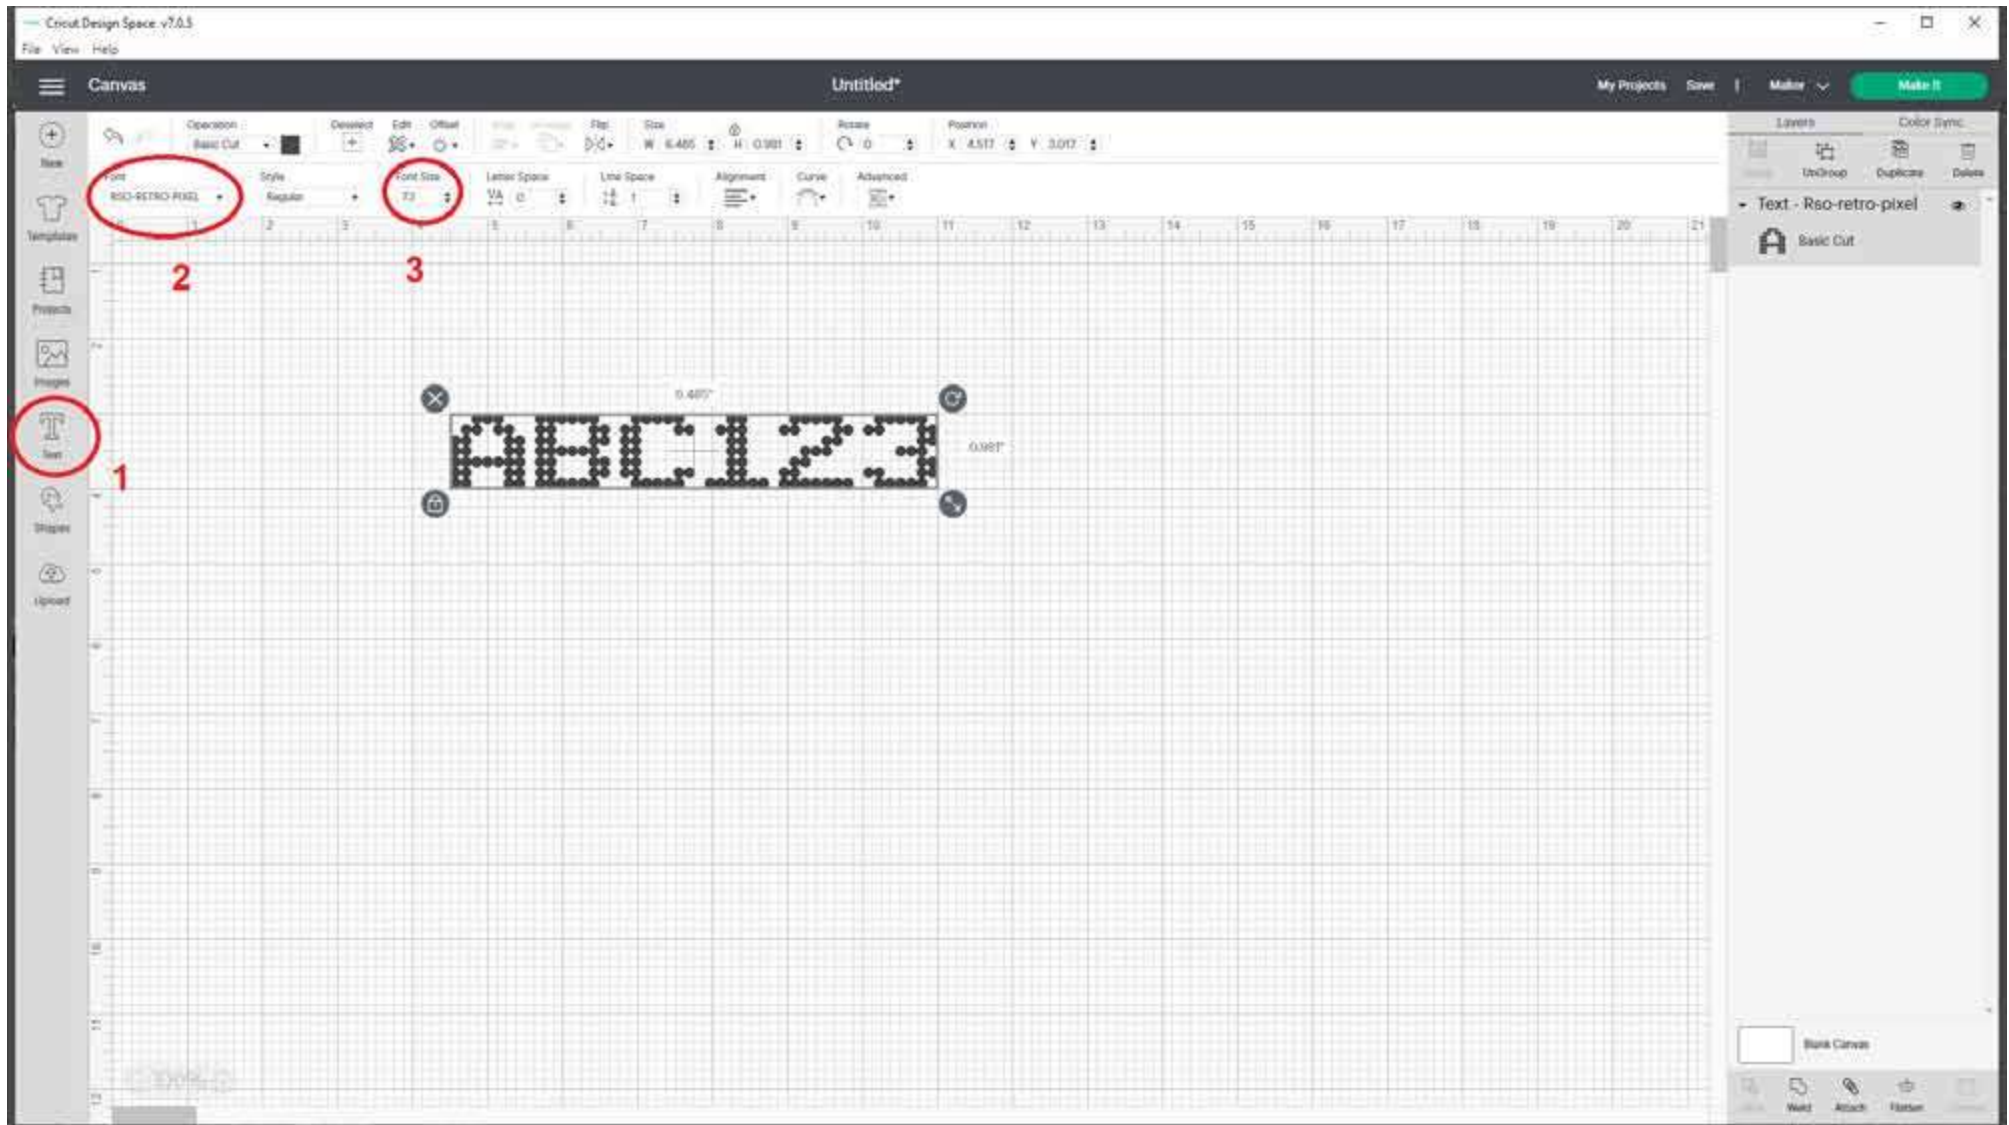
Cricut Design Space v7.0.5
File View Help

Canvas
Untitled*
My Projects Save | Maker Make It

New
Templates
Projects
Images
Text
Shapes
Upload

Operation
Basic Cut
Deselect
Edit
Offset
Flip
Size
W 6.485 H 0.981
Rotate
0
Position
X 4.517 Y 3.017

Font
RSO-RETRO PIXEL
Style
Regular
Font Size
72
Letter Space
0
Line Space
1
Alignment
Curve
Advanced

2
3
1

1 2 3 4 5 6 7 8 9 10 11 12 13 14 15 16 17 18 19 20 21

6.485"
0.981"
ABC123

Layers
Color Sync
Group
UnGroup
Duplicate
Delete
Text - Rso-retro-pixel
Basic Cut

Blank Canvas
Slice
Weld
Attach
Flatten
Contour